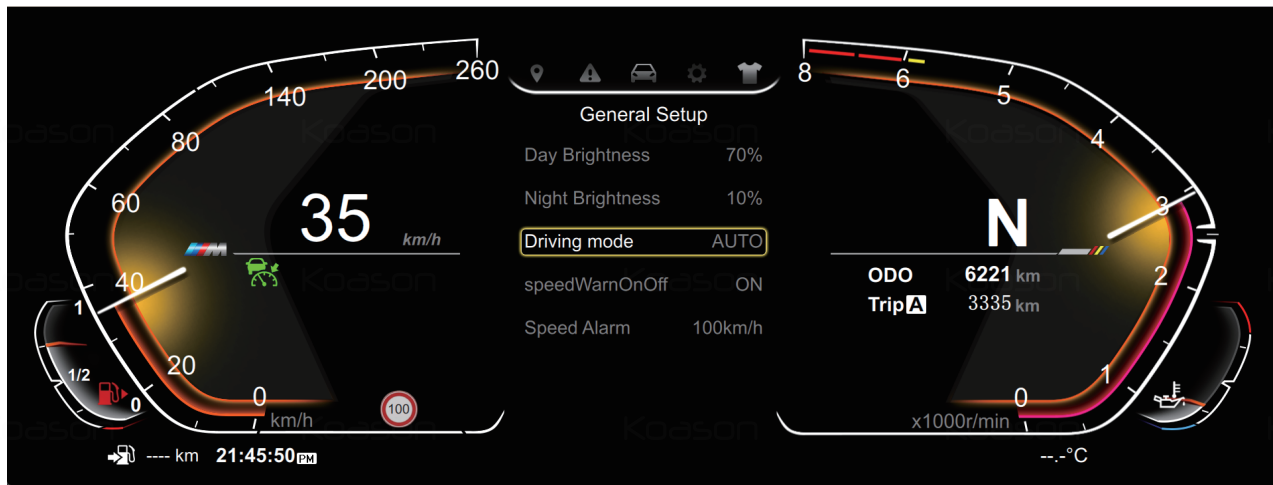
260
200
140
80
60
40
20
0
km/h
1
1/2
0
35
km/h
100
---- km 21:45:50PM

General Setup
Day Brightness 70%
Night Brightness 10%
Driving mode AUTO
speedWarnOnOff ON
Speed Alarm 100km/h

8
6
5
4
3
2
1
0
N
ODO 6221 km
Trip A 3335 km
x1000r/min
--.-°C

Koason